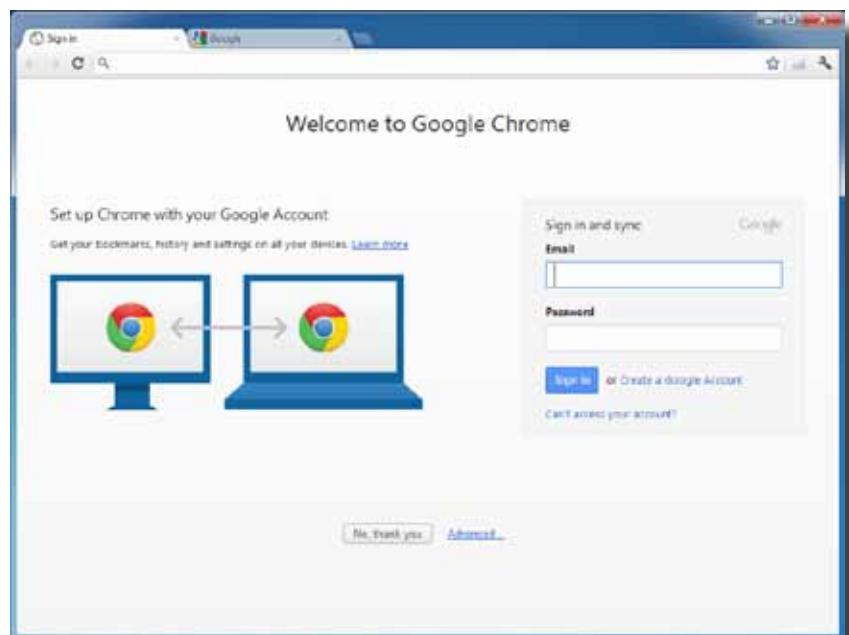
Sign in

Google

Welcome to Google Chrome

Set up Chrome with your Google Account

Get your bookmarks, history and settings on all your devices. Learn more

Sign in and sync

Google

Email

Password

Sign in

or Create a Google Account

Can't access your account?

No, thank you

Advanced...